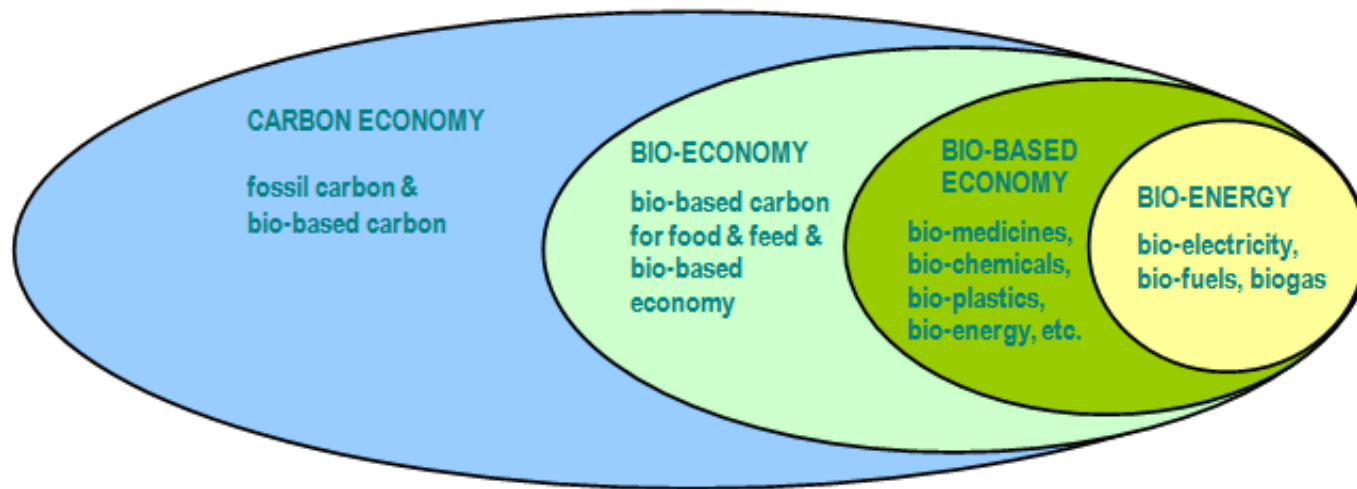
CARBON ECONOMY

fossil carbon & bio-based carbon

BIO-ECONOMY

bio-based carbon for food & feed & bio-based economy

BIO-BASED ECONOMY

bio-medicines, bio-chemicals, bio-plastics, bio-energy, etc.

BIO-ENERGY

bio-electricity, bio-fuels, biogas